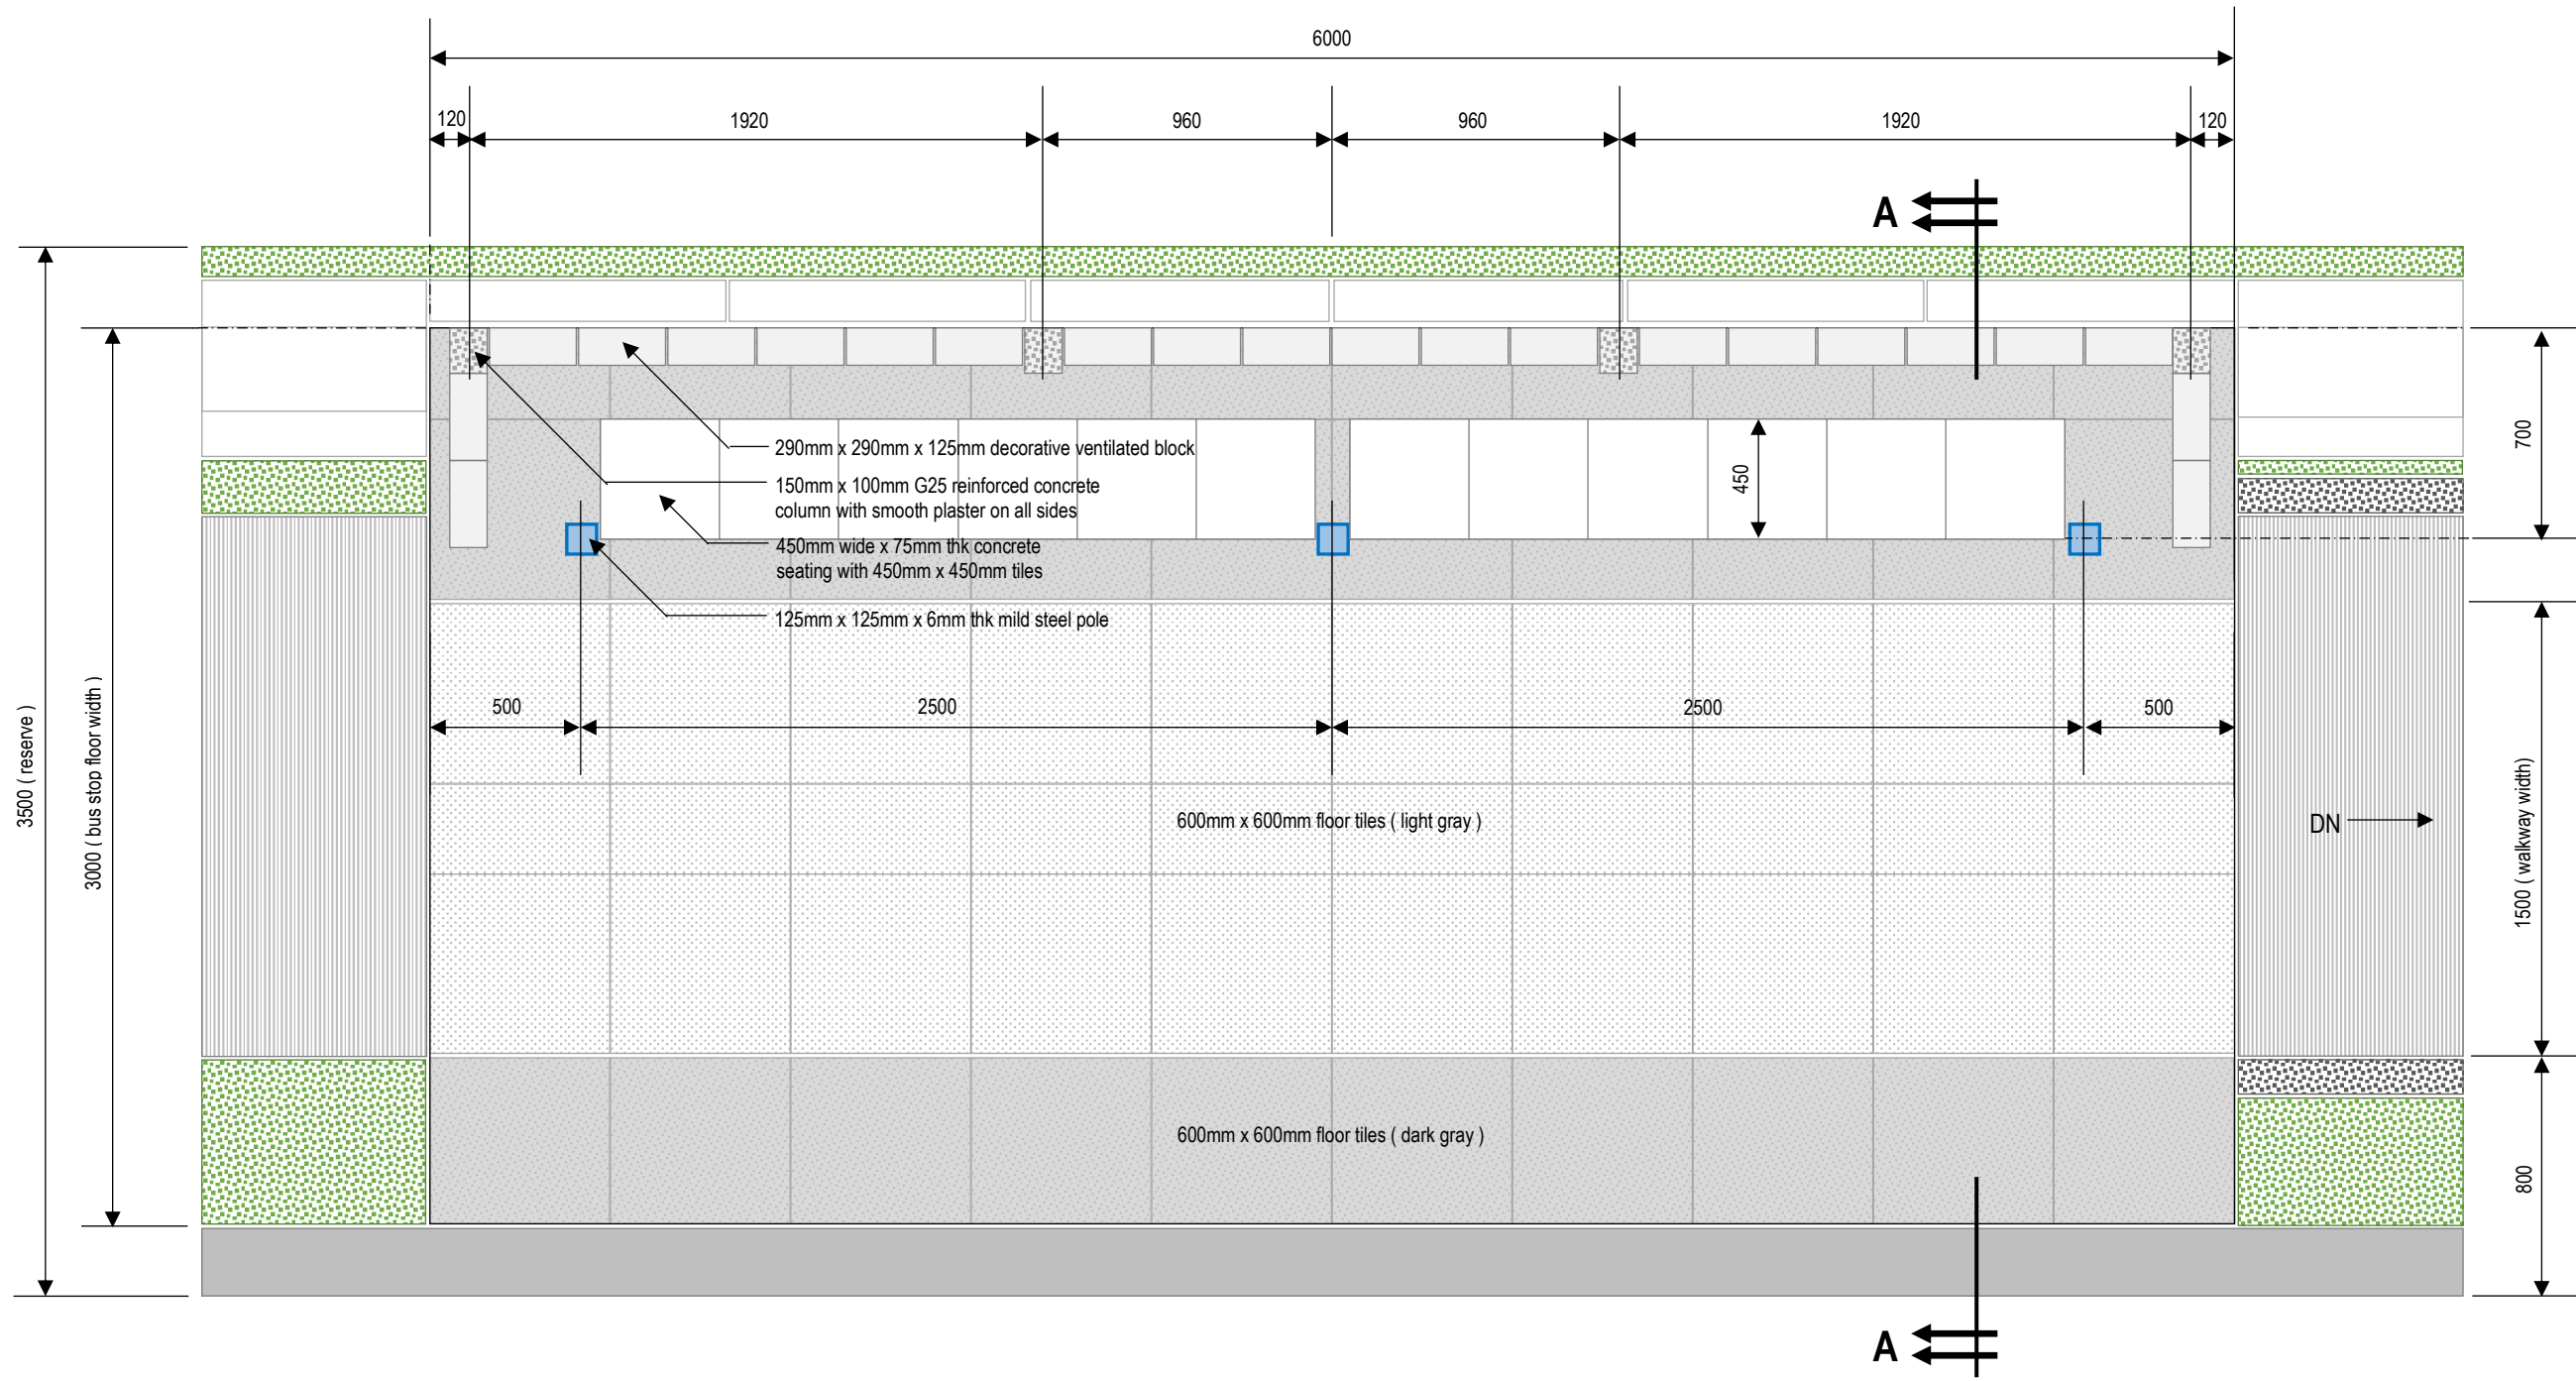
6000

120
1920
960
960
1920
120

A

3500 ( reserve )

3000 ( bus stop floor width )

700

290mm x 290mm x 125mm decorative ventilated block

150mm x 100mm G25 reinforced concrete column with smooth plaster on all sides

450

450mm wide x 75mm thk concrete seating with 450mm x 450mm tiles

125mm x 125mm x 6mm thk mild steel pole

500
2500
2500
500

600mm x 600mm floor tiles ( light gray )

DN

1500 ( walkway width)

600mm x 600mm floor tiles ( dark gray )

800

A